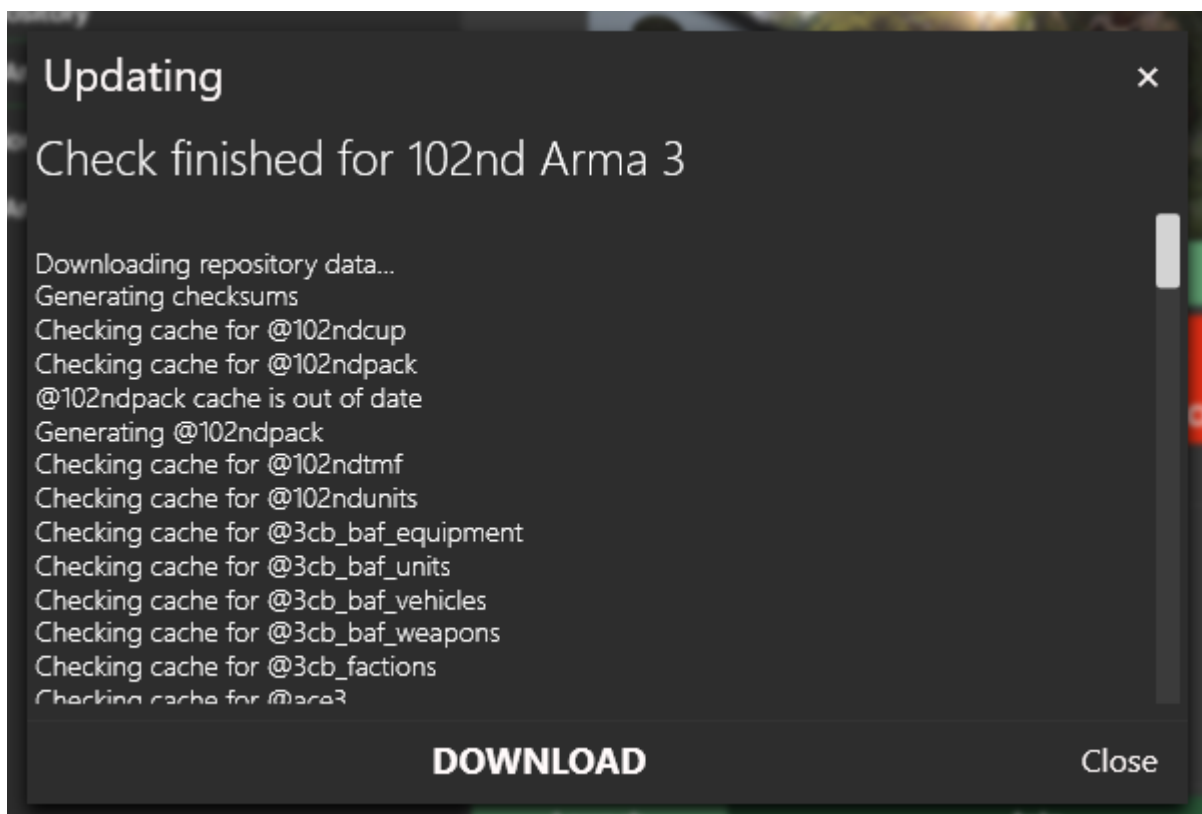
Updating

×

Check finished for 102nd Arma 3

Downloading repository data...
Generating checksums
Checking cache for @102ndcup
Checking cache for @102ndpack
@102ndpack cache is out of date
Generating @102ndpack
Checking cache for @102ndtmf
Checking cache for @102ndunits
Checking cache for @3cb_baf_equipment
Checking cache for @3cb_baf_units
Checking cache for @3cb_baf_vehicles
Checking cache for @3cb_baf_weapons
Checking cache for @3cb_factions
Checking cache for @ace3

DOWNLOAD

Close